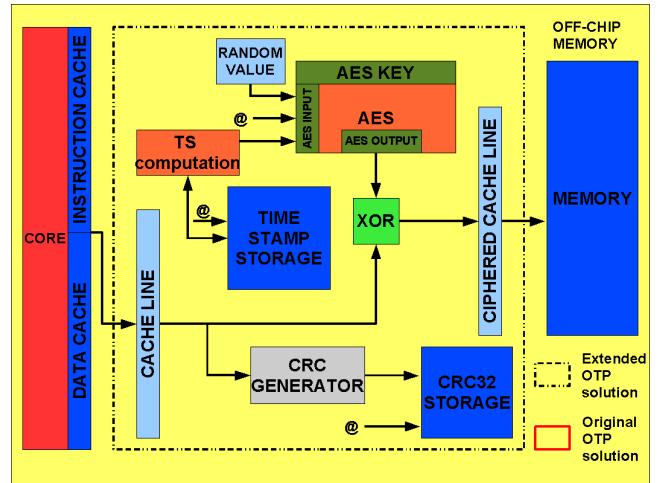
OFF-CHIP MEMORY

CORE

INSTRUCTION CACHE

DATA CACHE

RANDOM VALUE

AES KEY

@

AES INPUT

AES

AES OUTPUT

TS computation

@

TIME STAMP STORAGE

XOR

CIPHERED CACHE LINE

MEMORY

CACHE LINE

CRC GENERATOR

CRC32 STORAGE

@

Extended OTP solution

Original OTP solution